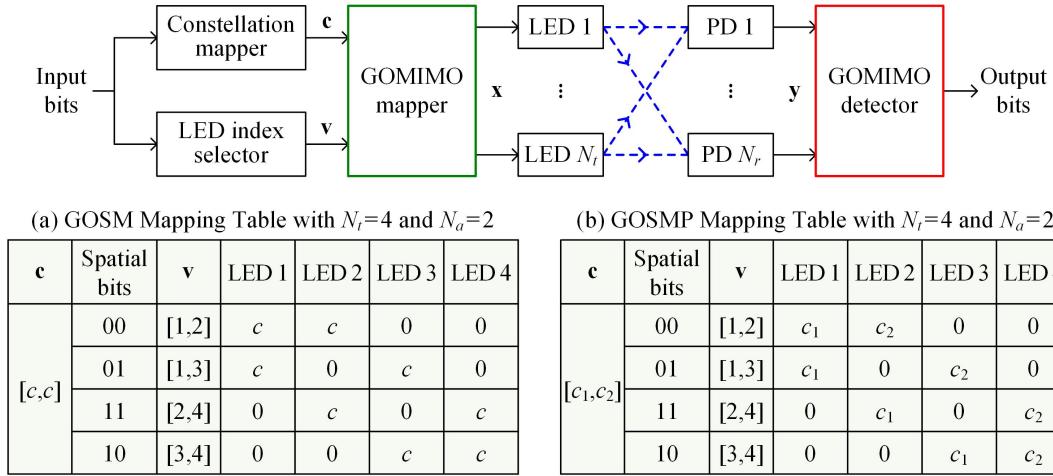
Input bits

Constellation mapper

c

LED index selector

v

GOMIMO mapper

x

LED 1

⋮

LED $N_t$

PD 1

⋮

PD $N_r$

y

GOMIMO detector

Output bits

(a) GOSM Mapping Table with $N_t$=4 and $N_a$=2

| c | Spatial bits | v | LED 1 | LED 2 | LED 3 | LED 4 |
|---|---|---|---|---|---|---|
| $[c,c]$ | 00 | [1,2] | $c$ | $c$ | 0 | 0 |
| | 01 | [1,3] | $c$ | 0 | $c$ | 0 |
| | 11 | [2,4] | 0 | $c$ | 0 | $c$ |
| | 10 | [3,4] | 0 | 0 | $c$ | $c$ |

(b) GOSMP Mapping Table with $N_t$=4 and $N_a$=2

| c | Spatial bits | v | LED 1 | LED 2 | LED 3 | LED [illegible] |
|---|---|---|---|---|---|---|
| $[c_1,c_2]$ | 00 | [1,2] | $c_1$ | $c_2$ | 0 | 0 |
| | 01 | [1,3] | $c_1$ | 0 | $c_2$ | 0 |
| | 11 | [2,4] | 0 | $c_1$ | 0 | $c_2$ |
| | 10 | [3,4] | 0 | 0 | $c_1$ | $c_2$ |